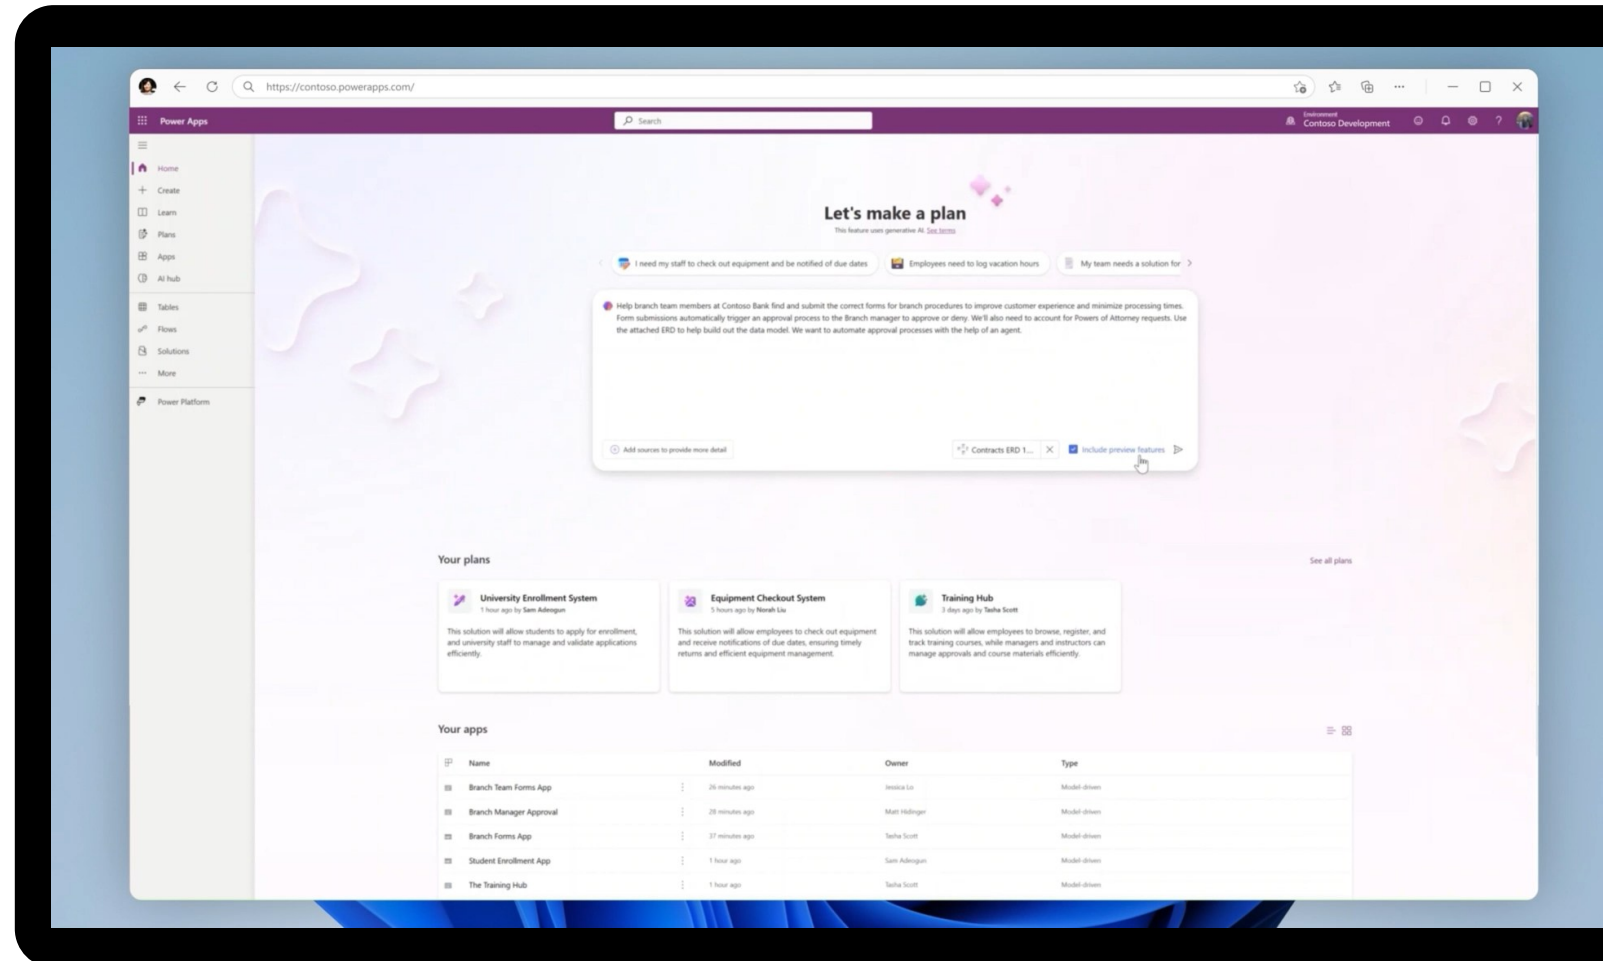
https://contoso.powerapps.com/

Power Apps

Search

Environment
Contoso Development

Home
Create
Learn
Plans
Apps
AI hub
Tables
Flows
Solutions
More
Power Platform

Let's make a plan

This feature uses generative AI. See terms

I need my staff to check out equipment and be notified of due dates

Employees need to log vacation hours

My team needs a solution for

Help branch team members at Contoso Bank find and submit the correct forms for branch procedures to improve customer experience and minimize processing times. Form submissions automatically trigger an approval process to the Branch manager to approve or deny. We'll also need to account for Powers of Attorney requests. Use the attached ERD to help build out the data model. We want to automate approval processes with the help of an agent.

Add sources to provide more detail

Contracts ERD 1...

Include preview features

Your plans

See all plans

University Enrollment System
1 hour ago by Sam Adeogun
This solution will allow students to apply for enrollment, and university staff to manage and validate applications efficiently.

Equipment Checkout System
5 hours ago by Norah Liu
This solution will allow employees to check out equipment and receive notifications of due dates, ensuring timely returns and efficient equipment management.

Training Hub
3 days ago by Tasha Scott
This solution will allow employees to browse, register, and track training courses, while managers and instructors can manage approvals and course materials efficiently.

Your apps

| Name | Modified | Owner | Type |
|---|---|---|---|
| Branch Team Forms App | 26 minutes ago | Jessica Lo | Model-driven |
| Branch Manager Approval | 28 minutes ago | Matt Hidinger | Model-driven |
| Branch Forms App | 37 minutes ago | Tasha Scott | Model-driven |
| Student Enrollment App | 1 hour ago | Sam Adeogun | Model-driven |
| The Training Hub | 1 hour ago | Tasha Scott | Model-driven |